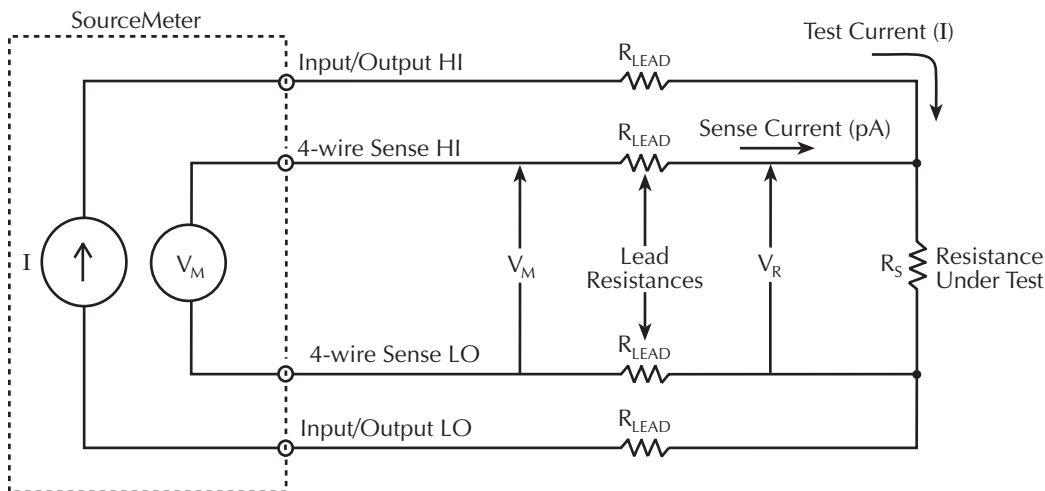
SourceMeter

Test Current (I)

Input/Output HI

$R_{LEAD}$

4-wire Sense HI

$R_{LEAD}$

Sense Current (pA)

I

$V_M$

$V_M$

Lead Resistances

$V_R$

$R_S$

Resistance Under Test

4-wire Sense LO

$R_{LEAD}$

Input/Output LO

$R_{LEAD}$